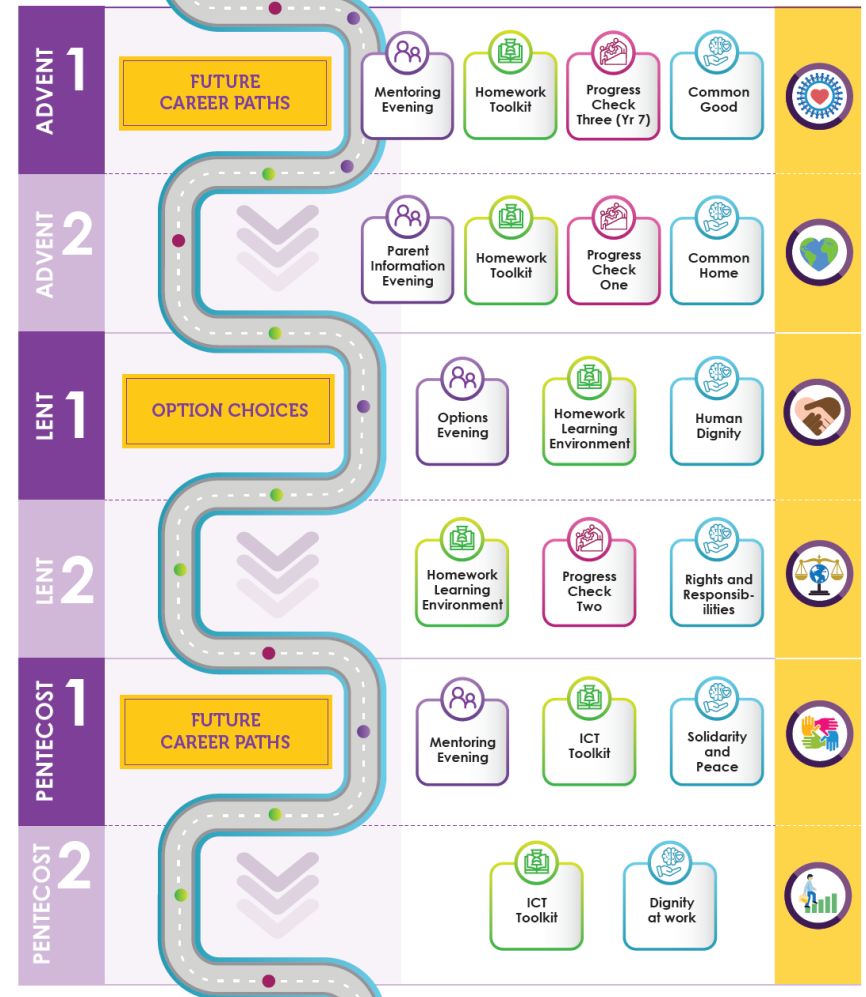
ADVENT 1

FUTURE CAREER PATHS

Mentoring Evening

Homework Toolkit

Progress Check Three (Yr 7)

Common Good

ADVENT 2

Parent Information Evening

Homework Toolkit

Progress Check One

Common Home

LENT 1

OPTION CHOICES

Options Evening

Homework Learning Environment

Human Dignity

LENT 2

Homework Learning Environment

Progress Check Two

Rights and Responsibilities

PENTECOST 1

FUTURE CAREER PATHS

Mentoring Evening

ICT Toolkit

Solidarity and Peace

PENTECOST 2

ICT Toolkit

Dignity at work